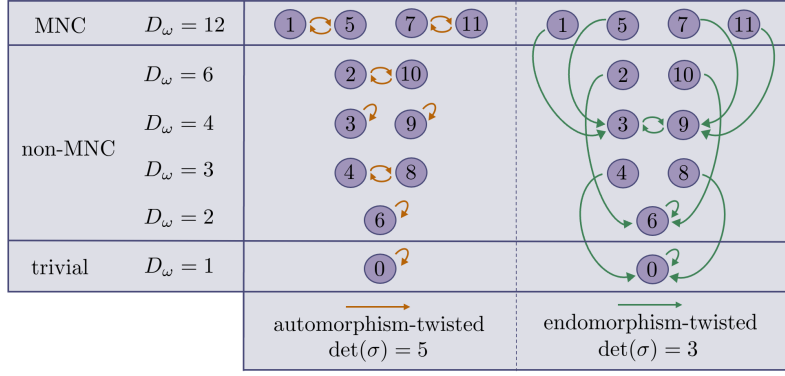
| | | | |
|---|---|---|---|
| MNC | $D_\omega = 12$ | 1 5 7 11 | 1 5 7 11 |
| non-MNC | $D_\omega = 6$ | 2 10 | 2 10 |
| | $D_\omega = 4$ | 3 9 | 3 9 |
| | $D_\omega = 3$ | 4 8 | 4 8 |
| | $D_\omega = 2$ | 6 | 6 |
| trivial | $D_\omega = 1$ | 0 | 0 |
| | | automorphism-twisted $\det(\sigma) = 5$ | endomorphism-twisted $\det(\sigma) = 3$ |